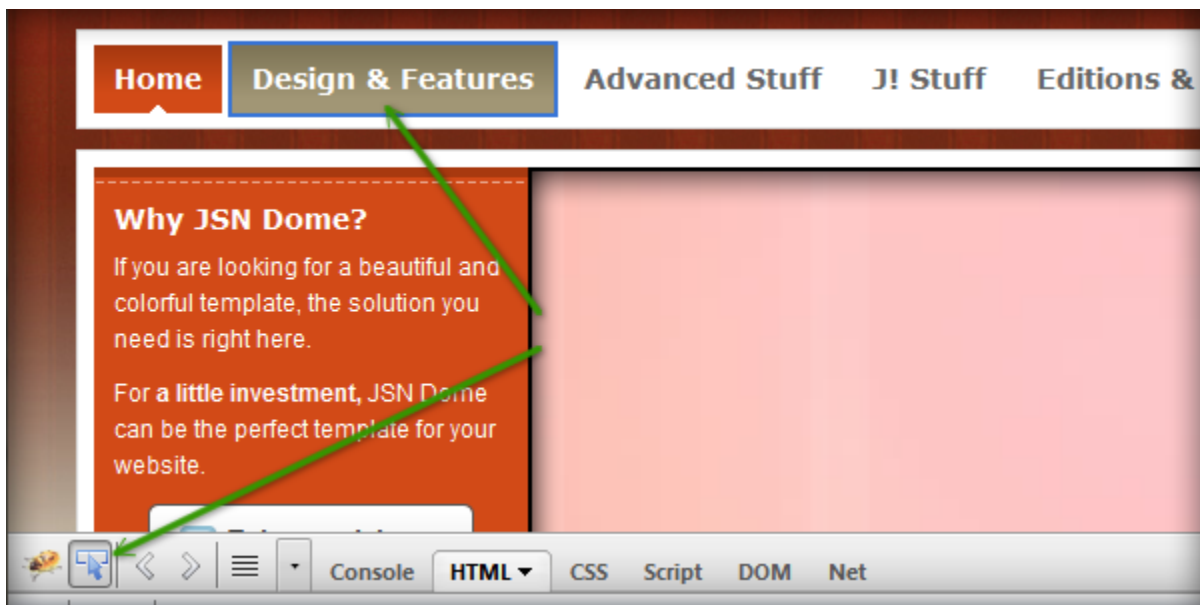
Home Design & Features Advanced Stuff J! Stuff Editions &

Why JSN Dome?

If you are looking for a beautiful and colorful template, the solution you need is right here.

For **a little investment,** JSN Dome can be the perfect template for your website.

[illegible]

Console HTML CSS Script DOM Net